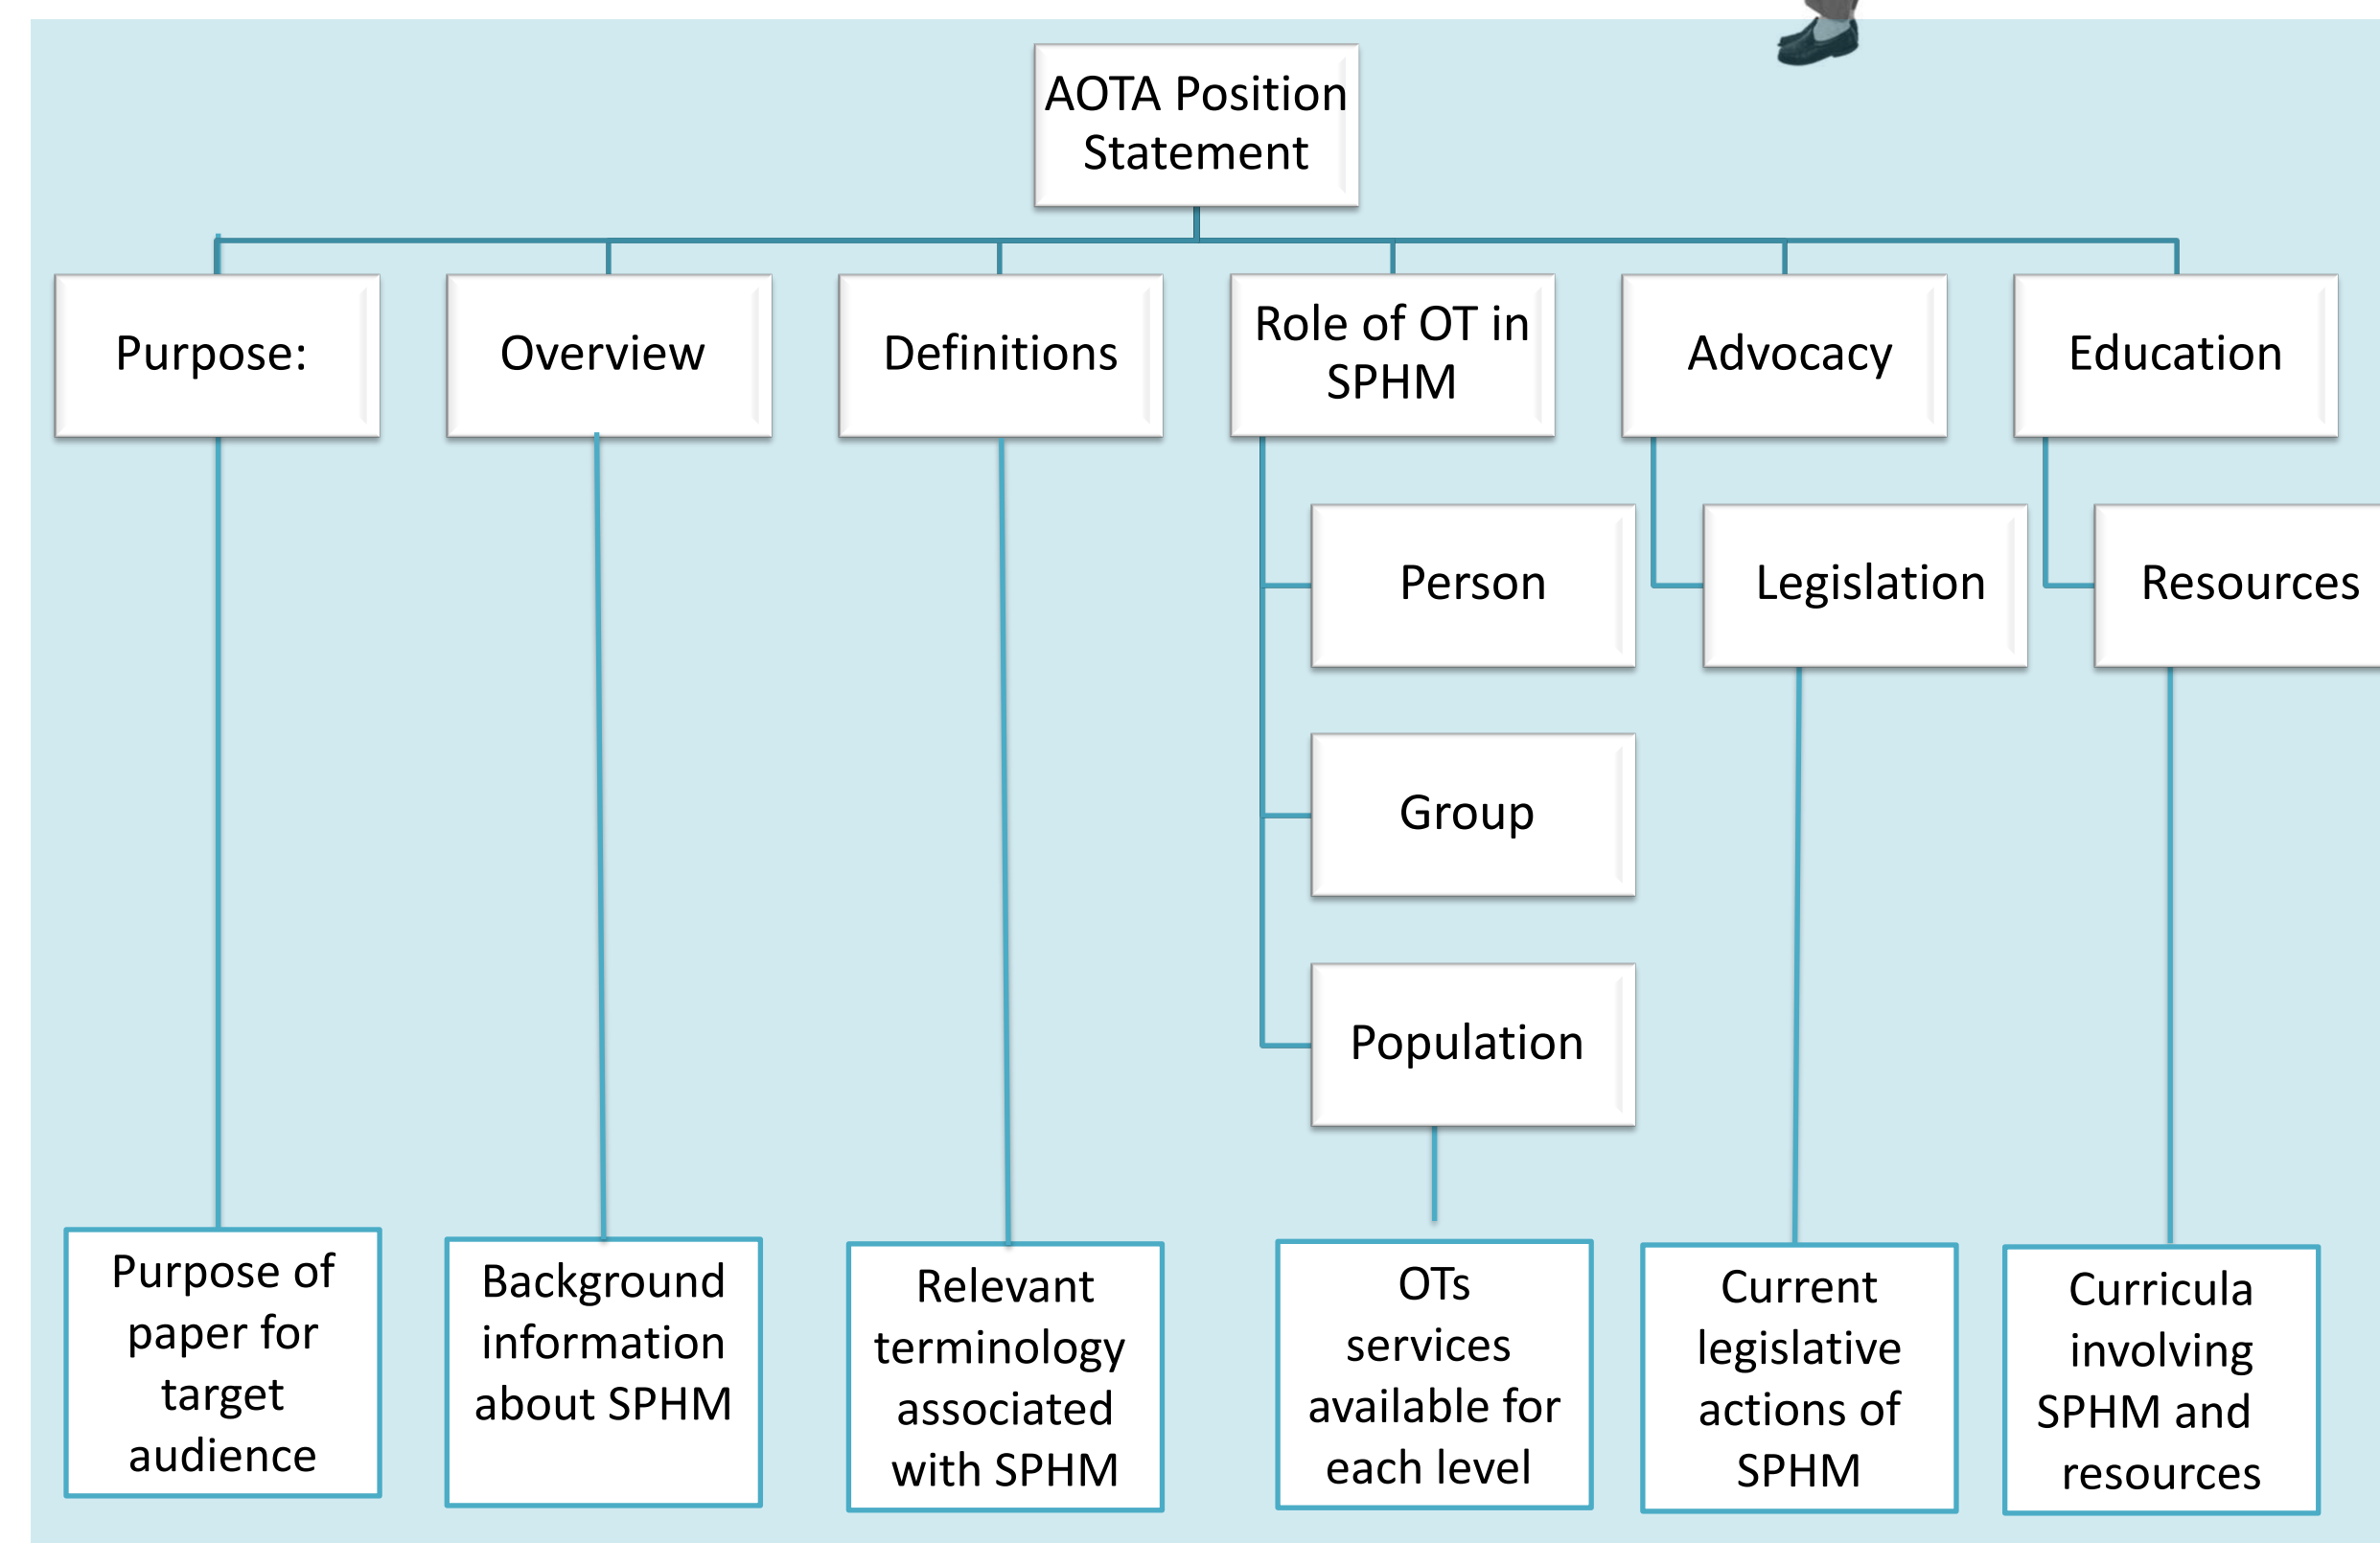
AOTA Position Statement

Purpose:

Overview

Definitions

Role of OT in SPHM

Advocacy

Education

Person

Group

Population

Legislation

Resources

Purpose of paper for target audience

Background information about SPHM

Relevant terminology associated with SPHM

OTs services available for each level

Current legislative actions of SPHM

Curricula involving SPHM and resources